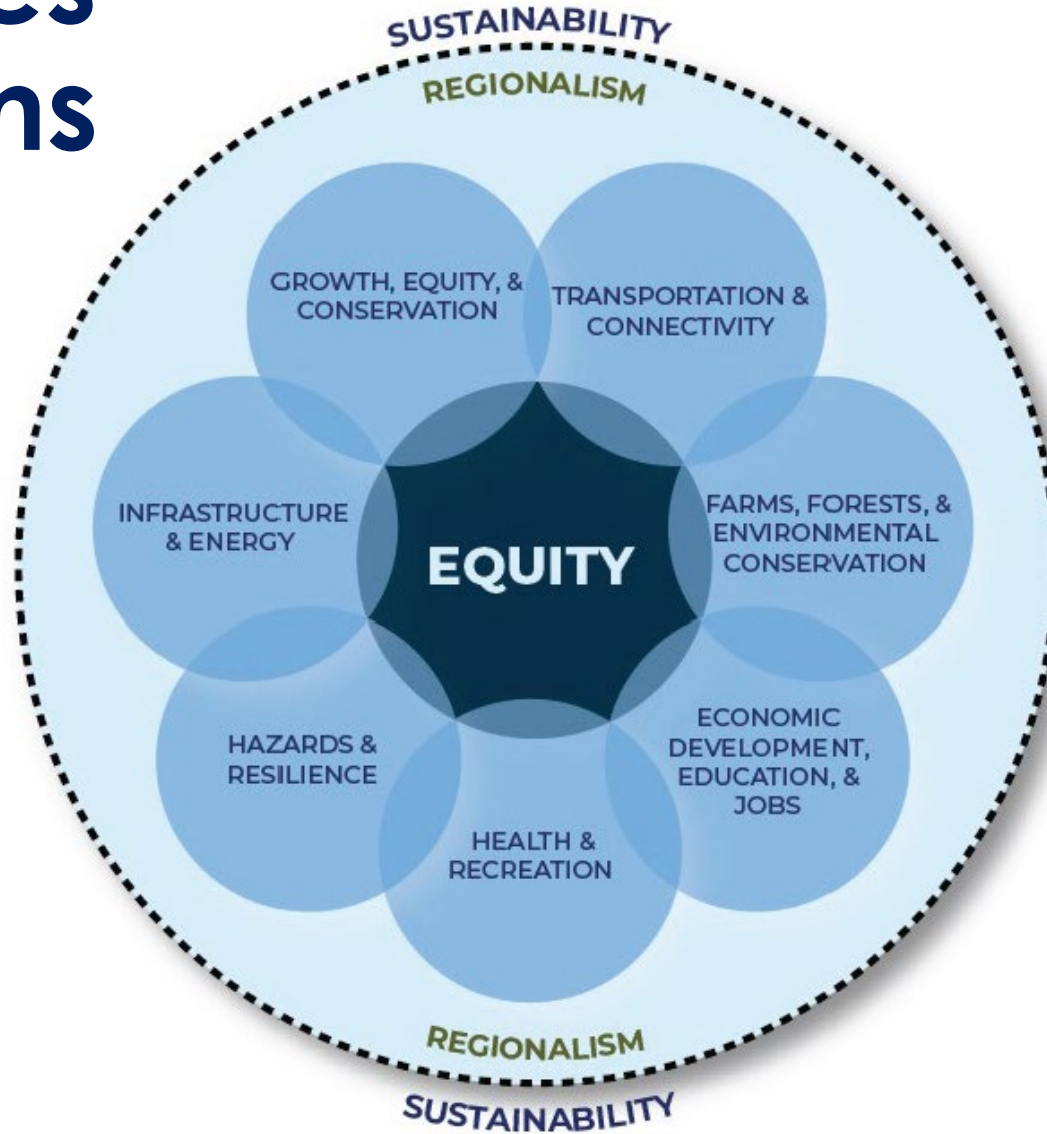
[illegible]es
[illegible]ns

SUSTAINABILITY

REGIONALISM

GROWTH, EQUITY, & CONSERVATION

TRANSPORTATION & CONNECTIVITY

INFRASTRUCTURE & ENERGY

EQUITY

FARMS, FORESTS, & ENVIRONMENTAL CONSERVATION

HAZARDS & RESILIENCE

ECONOMIC DEVELOPMENT, EDUCATION, & JOBS

HEALTH & RECREATION

REGIONALISM

SUSTAINABILITY